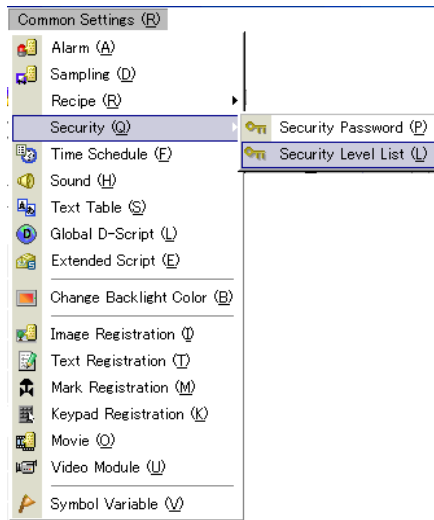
Common Settings (R)

Alarm (A)
Sampling (D)
Recipe (R)
Security (Q)
Time Schedule (F)
Sound (H)
Text Table (S)
Global D-Script (L)
Extended Script (E)

Change Backlight Color (B)

Image Registration (I)
Text Registration (T)
Mark Registration (M)
Keypad Registration (K)
Movie (O)
Video Module (U)

Symbol Variable (V)

Security Password (P)
Security Level List (L)